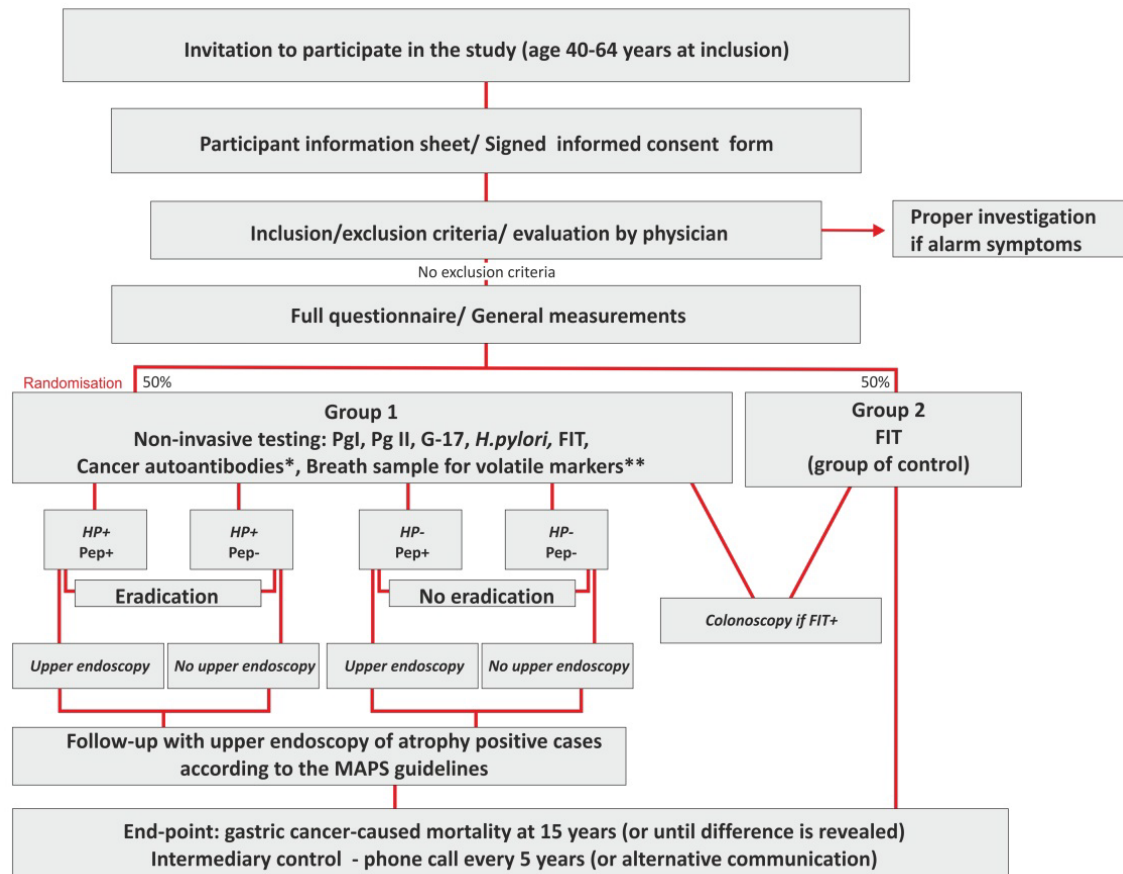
Invitation to participate in the study (age 40-64 years at inclusion)

Participant information sheet/ Signed informed consent form

Inclusion/exclusion criteria/ evaluation by physician

Proper investigation if alarm symptoms

No exclusion criteria

Full questionnaire/ General measurements

Randomisation 50%

50%

Group 1
Non-invasive testing: PgI, Pg II, G-17, H.pylori, FIT, Cancer autoantibodies*, Breath sample for volatile markers**

Group 2
FIT
(group of control)

HP+ Pep+

HP+ Pep-

HP- Pep+

HP- Pep-

Eradication

No eradication

Colonoscopy if FIT+

Upper endoscopy

No upper endoscopy

Upper endoscopy

No upper endoscopy

Follow-up with upper endoscopy of atrophy positive cases according to the MAPS guidelines

End-point: gastric cancer-caused mortality at 15 years (or until difference is revealed)
Intermediary control - phone call every 5 years (or alternative communication)